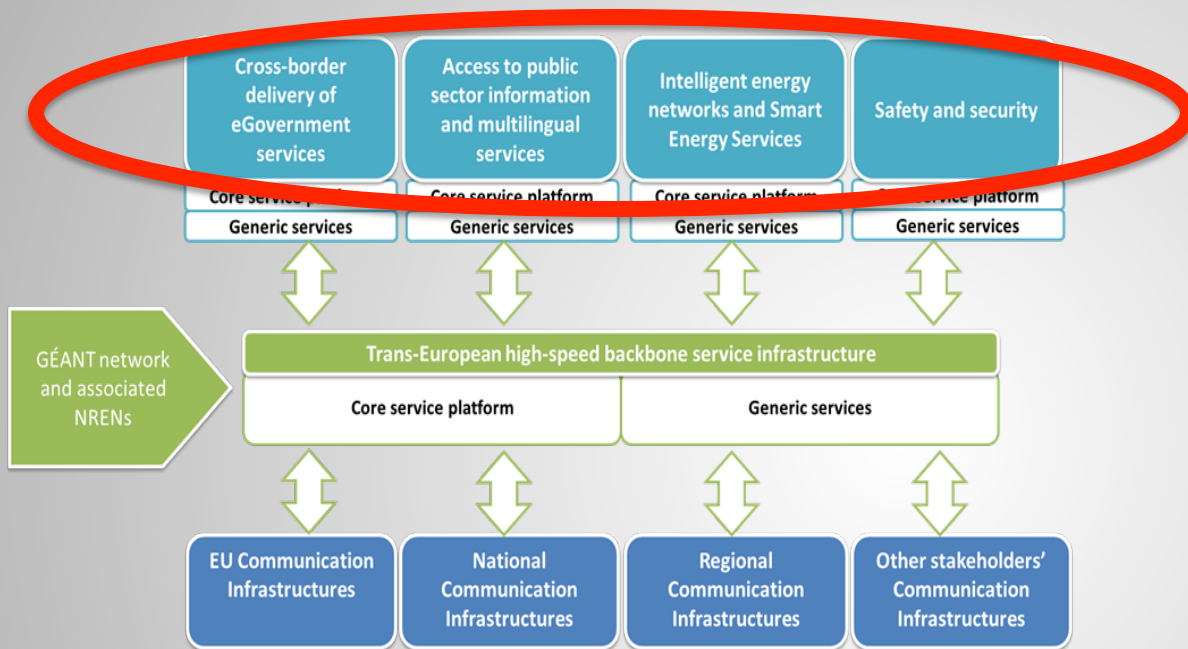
Cross-border delivery of eGovernment services

Access to public sector information and multilingual services

Intelligent energy networks and Smart Energy Services

Safety and security

Core service p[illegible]
Generic services

Core service platform
Generic services

Core service platform
Generic services

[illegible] service platform
Generic services

GÉANT network and associated NRENs

Trans-European high-speed backbone service infrastructure

Core service platform

Generic services

EU Communication Infrastructures

National Communication Infrastructures

Regional Communication Infrastructures

Other stakeholders' Communication Infrastructures